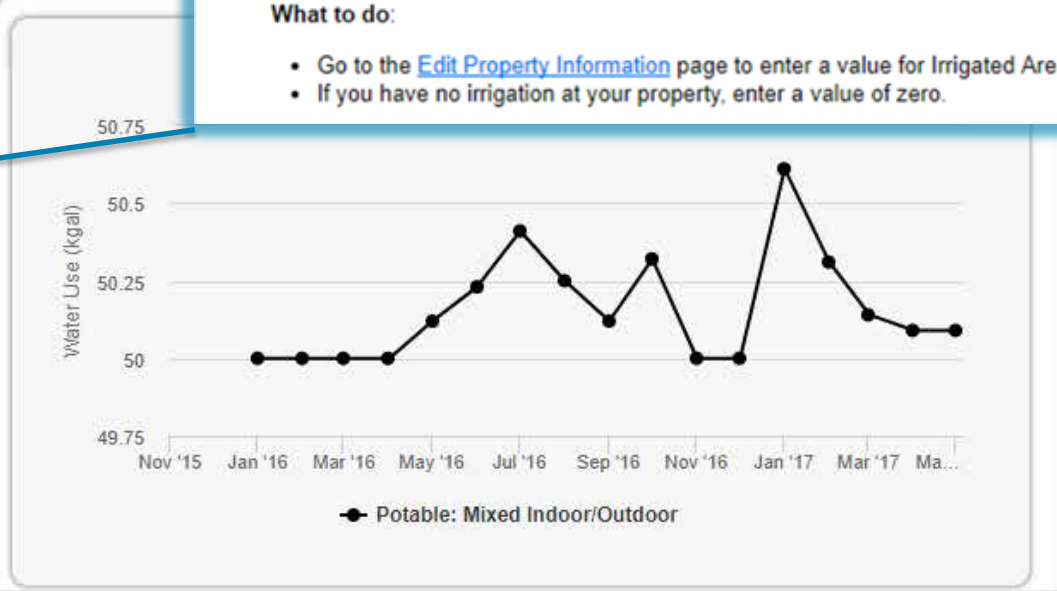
What to do:

• Go to the Edit Property Information page to enter a value for Irrigated Are
• If you have no irrigation at your property, enter a value of zero.

50.75
50.5
50.25
50
49.75
Water Use (kgal)

Nov '15 Jan '16 Mar '16 May '16 Jul '16 Sep '16 Nov '16 Jan '17 Mar '17 Ma...

Potable: Mixed Indoor/Outdoor